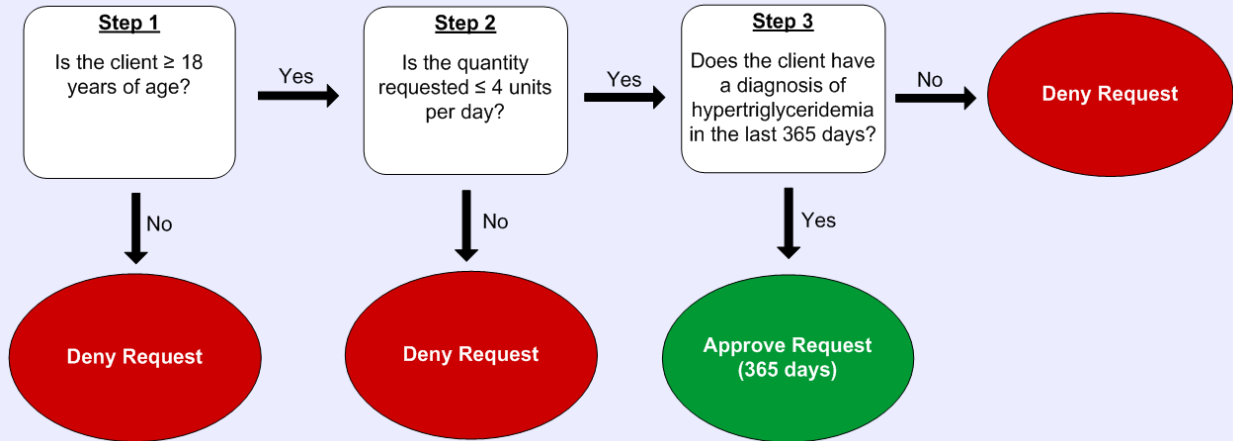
Step 1

Is the client ≥ 18 years of age?

Yes

Step 2

Is the quantity requested ≤ 4 units per day?

Yes

Step 3

Does the client have a diagnosis of hypertriglyceridemia in the last 365 days?

No

Deny Request

No

No

Yes

Deny Request

Deny Request

Approve Request (365 days)